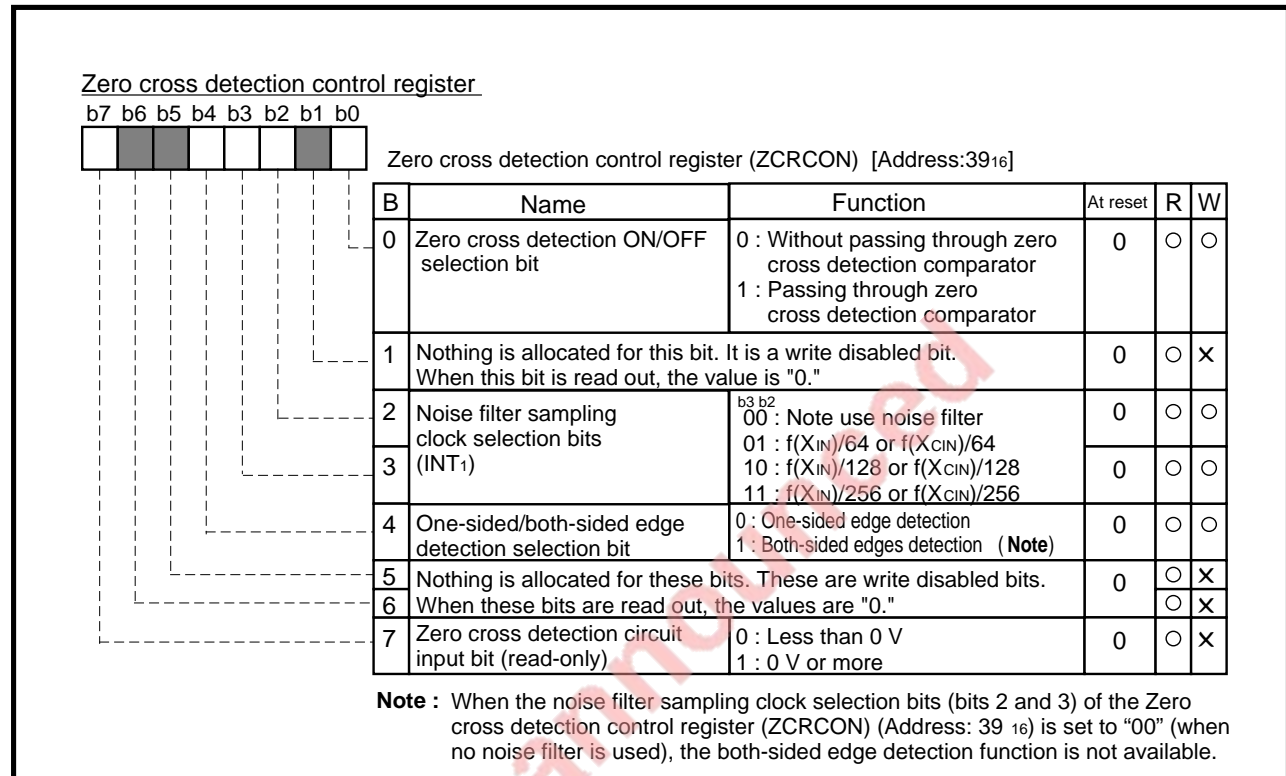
Zero cross detection control register

b7 b6 b5 b4 b3 b2 b1 b0

Zero cross detection control register (ZCRCON) [Address:39$_{16}$]

| B | Name | Function | At reset | R | W |
|---|---|---|---|---|---|
| 0 | Zero cross detection ON/OFF selection bit | 0 : Without passing through zero cross detection comparator<br>1 : Passing through zero cross detection comparator | 0 | ○ | ○ |
| 1 | Nothing is allocated for this bit. It is a write disabled bit. When this bit is read out, the value is "0." | | 0 | ○ | × |
| 2 | Noise filter sampling clock selection bits (INT$_1$) | b3 b2<br>00 : Note use noise filter<br>01 : f(X$_{IN}$)/64 or f(X$_{CIN}$)/64<br>10 : f(X$_{IN}$)/128 or f(X$_{CIN}$)/128<br>11 : f(X$_{IN}$)/256 or f(X$_{CIN}$)/256 | 0 | ○ | ○ |
| 3 | | | 0 | ○ | ○ |
| 4 | One-sided/both-sided edge detection selection bit | 0 : One-sided edge detection<br>1 : Both-sided edges detection (Note) | 0 | ○ | ○ |
| 5 | Nothing is allocated for these bits. These are write disabled bits. | | 0 | ○ | × |
| 6 | When these bits are read out, the values are "0." | | | ○ | × |
| 7 | Zero cross detection circuit input bit (read-only) | 0 : Less than 0 V<br>1 : 0 V or more | 0 | ○ | × |

Note : When the noise filter sampling clock selection bits (bits 2 and 3) of the Zero cross detection control register (ZCRCON) (Address: 39 $_{16}$) is set to "00" (when no noise filter is used), the both-sided edge detection function is not available.

Not Recommended